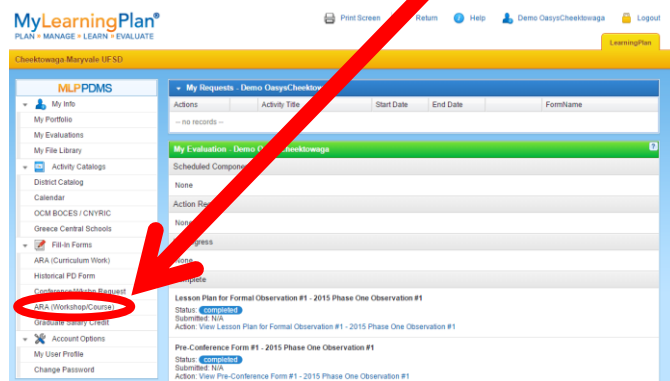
MyLearningPlan®
PLAN • MANAGE • LEARN • EVALUATE

Print Screen Return Help Demo OasysCheektowaga Logout

LearningPlan

Cheektowaga-Maryvale UFSD

MLPPDMS

My Info
My Portfolio
My Evaluations
My File Library

Activity Catalogs
District Catalog
Calendar
OCM BOCES / CNYRIC
Greece Central Schools

Fill-In Forms
ARA (Curriculum Work)
Historical PD Form
Conference/Wksho Request
ARA (Workshop/Course)
Graduate Salary Credit

Account Options
My User Profile
Change Password

My Requests - Demo OasysCheektow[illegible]

| Actions | | Activity Title | Start Date | End Date | | FormName |
|---|---|---|---|---|---|---|
| -- no records -- | | | | | | |

My Evaluation - Demo O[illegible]Cheektowaga

Scheduled Compone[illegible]
None

Action Re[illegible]
None

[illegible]gress
None

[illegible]mplete

Lesson Plan for Formal Observation #1 - 2015 Phase One Observation #1
Status: completed
Submitted: N/A
Action: View Lesson Plan for Formal Observation #1 - 2015 Phase One Observation #1

Pre-Conference Form #1 - 2015 Phase One Observation #1
Status: completed
Submitted: N/A
Action: View Pre-Conference Form #1 - 2015 Phase One Observation #1